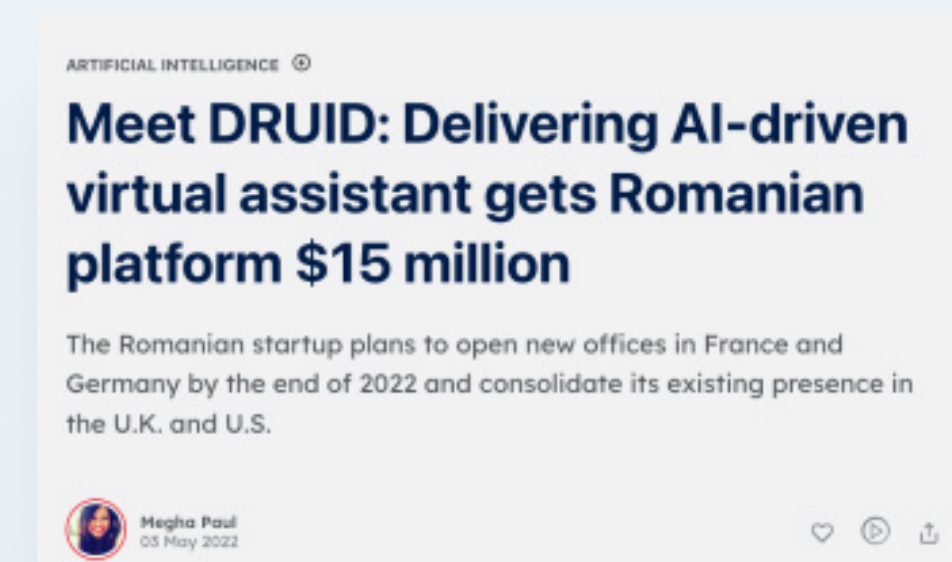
ARTIFICIAL INTELLIGENCE

Meet DRUID: Delivering AI-driven virtual assistant gets Romanian platform $15 million

The Romanian startup plans to open new offices in France and Germany by the end of 2022 and consolidate its existing presence in the U.K. and U.S.

Megha Paul
03 May 2022